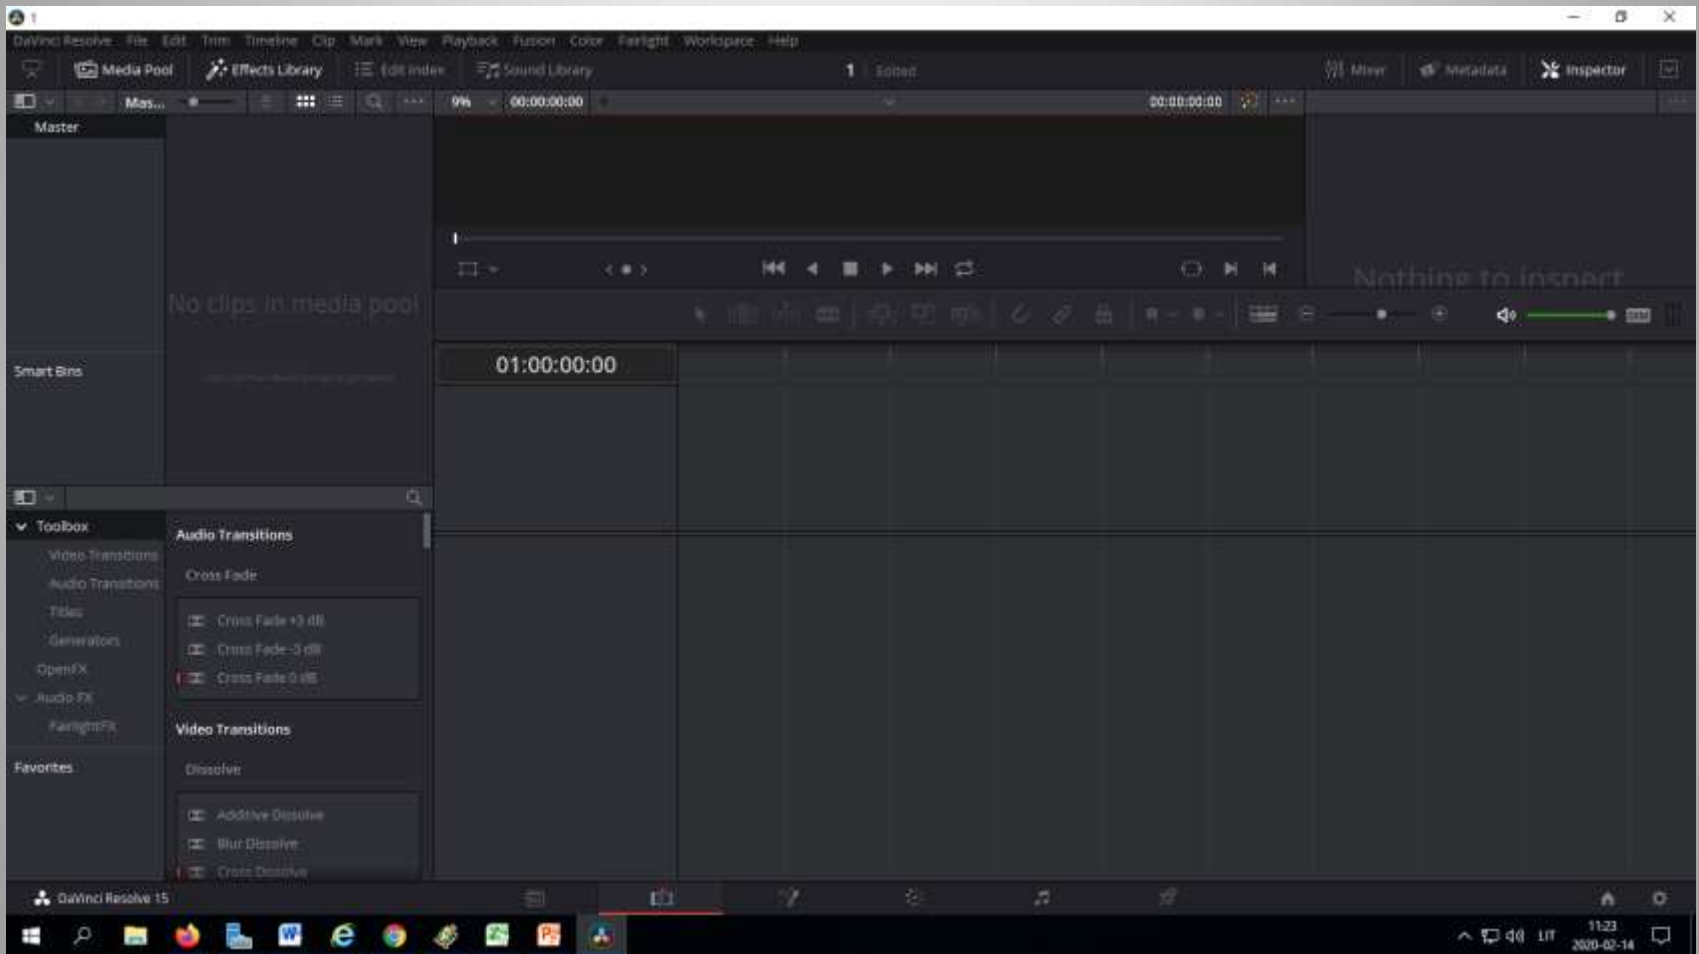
1

DaVinci Resolve File Edit Trim Timeline Clip Mark View Playback Fusion Color Fairlight Workspace Help

Media Pool Effects Library Edit Index Sound Library

1 Edited

Mixer Metadata Inspector

Mas...

9% 00:00:00:00 00:00:00:00

Master

No clips in media pool

Nothing to inspect

Smart Bins

01:00:00:00

Toolbox
Video Transitions
Audio Transitions
Titles
Generators
OpenFX
Audio FX
FairlightFX

Favorites

Audio Transitions

Cross Fade

Cross Fade +3 dB
Cross Fade -3 dB
Cross Fade 0 dB

Video Transitions

Dissolve

Additive Dissolve
Blur Dissolve
Cross Dissolve

DaVinci Resolve 15

LIT

11:23
2020-02-14